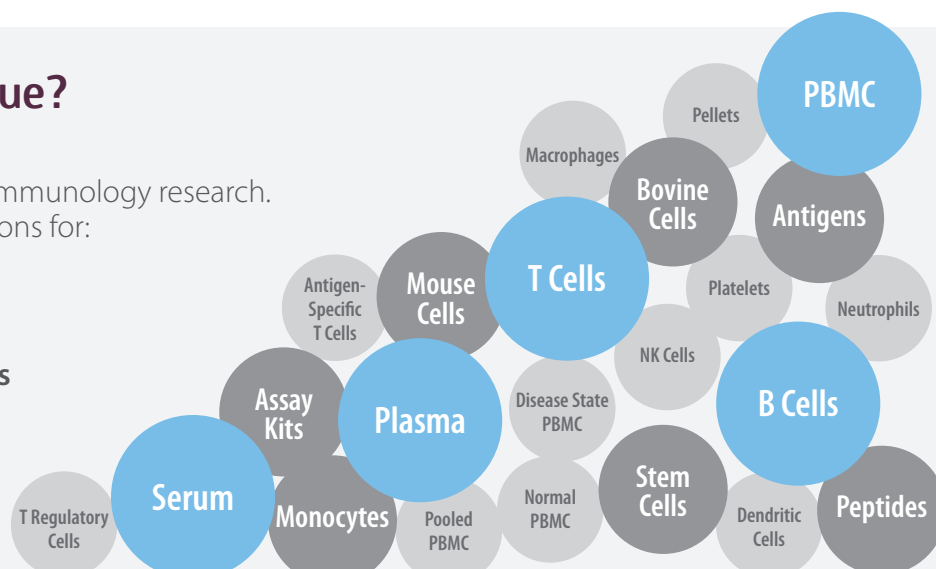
ue?

mmunology research.
ons for:

s

Pellets
PBMC
Macrophages
Bovine Cells
Antigens
T Cells
Platelets
Antigen-Specific T Cells
Mouse Cells
Neutrophils
NK Cells
Assay Kits
Plasma
Disease State PBMC
B Cells
Stem Cells
T Regulatory Cells
Serum
Monocytes
Pooled PBMC
Normal PBMC
Dendritic Cells
Peptides